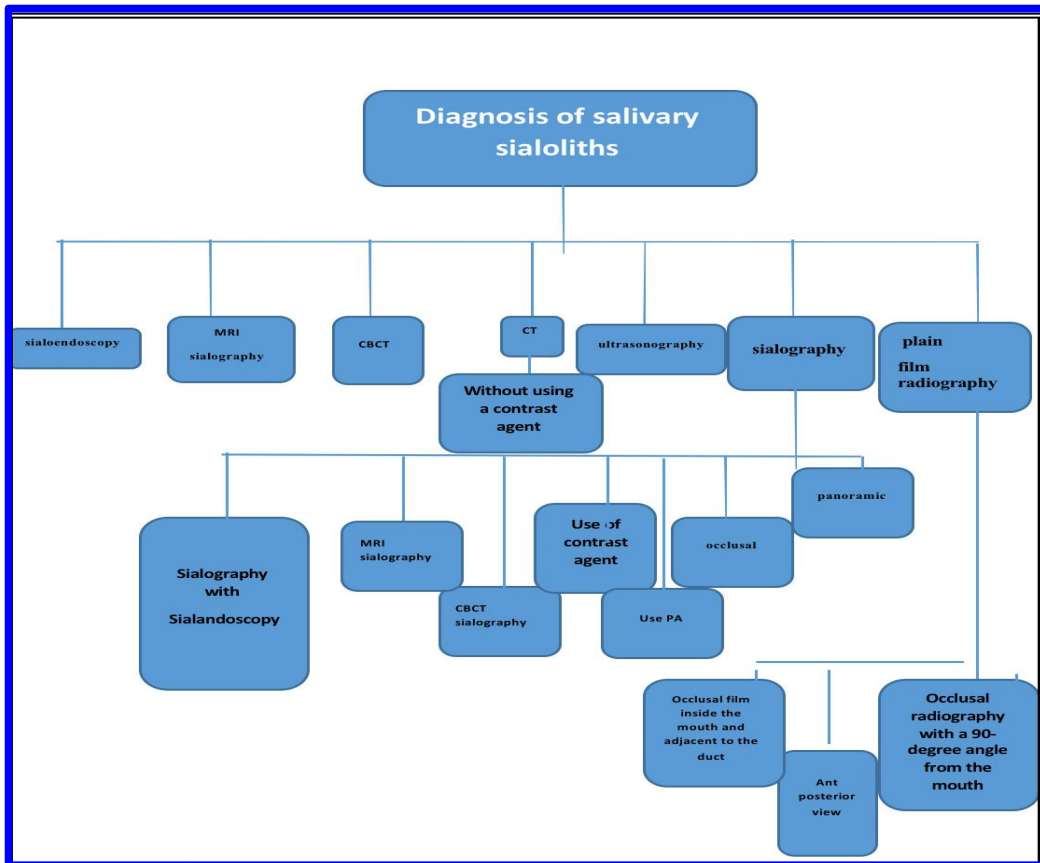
Diagnosis of salivary sialoliths

sialoendoscopy

MRI sialography

CBCT

CT

Without using a contrast agent

ultrasonography

sialography

plain film radiography

Sialography with Sialandoscopy

MRI sialography

CBCT sialography

Use of contrast agent

Use PA

occlusal

panoramic

Occlusal film inside the mouth and adjacent to the duct

Ant posterior view

Occlusal radiography with a 90-degree angle from the mouth